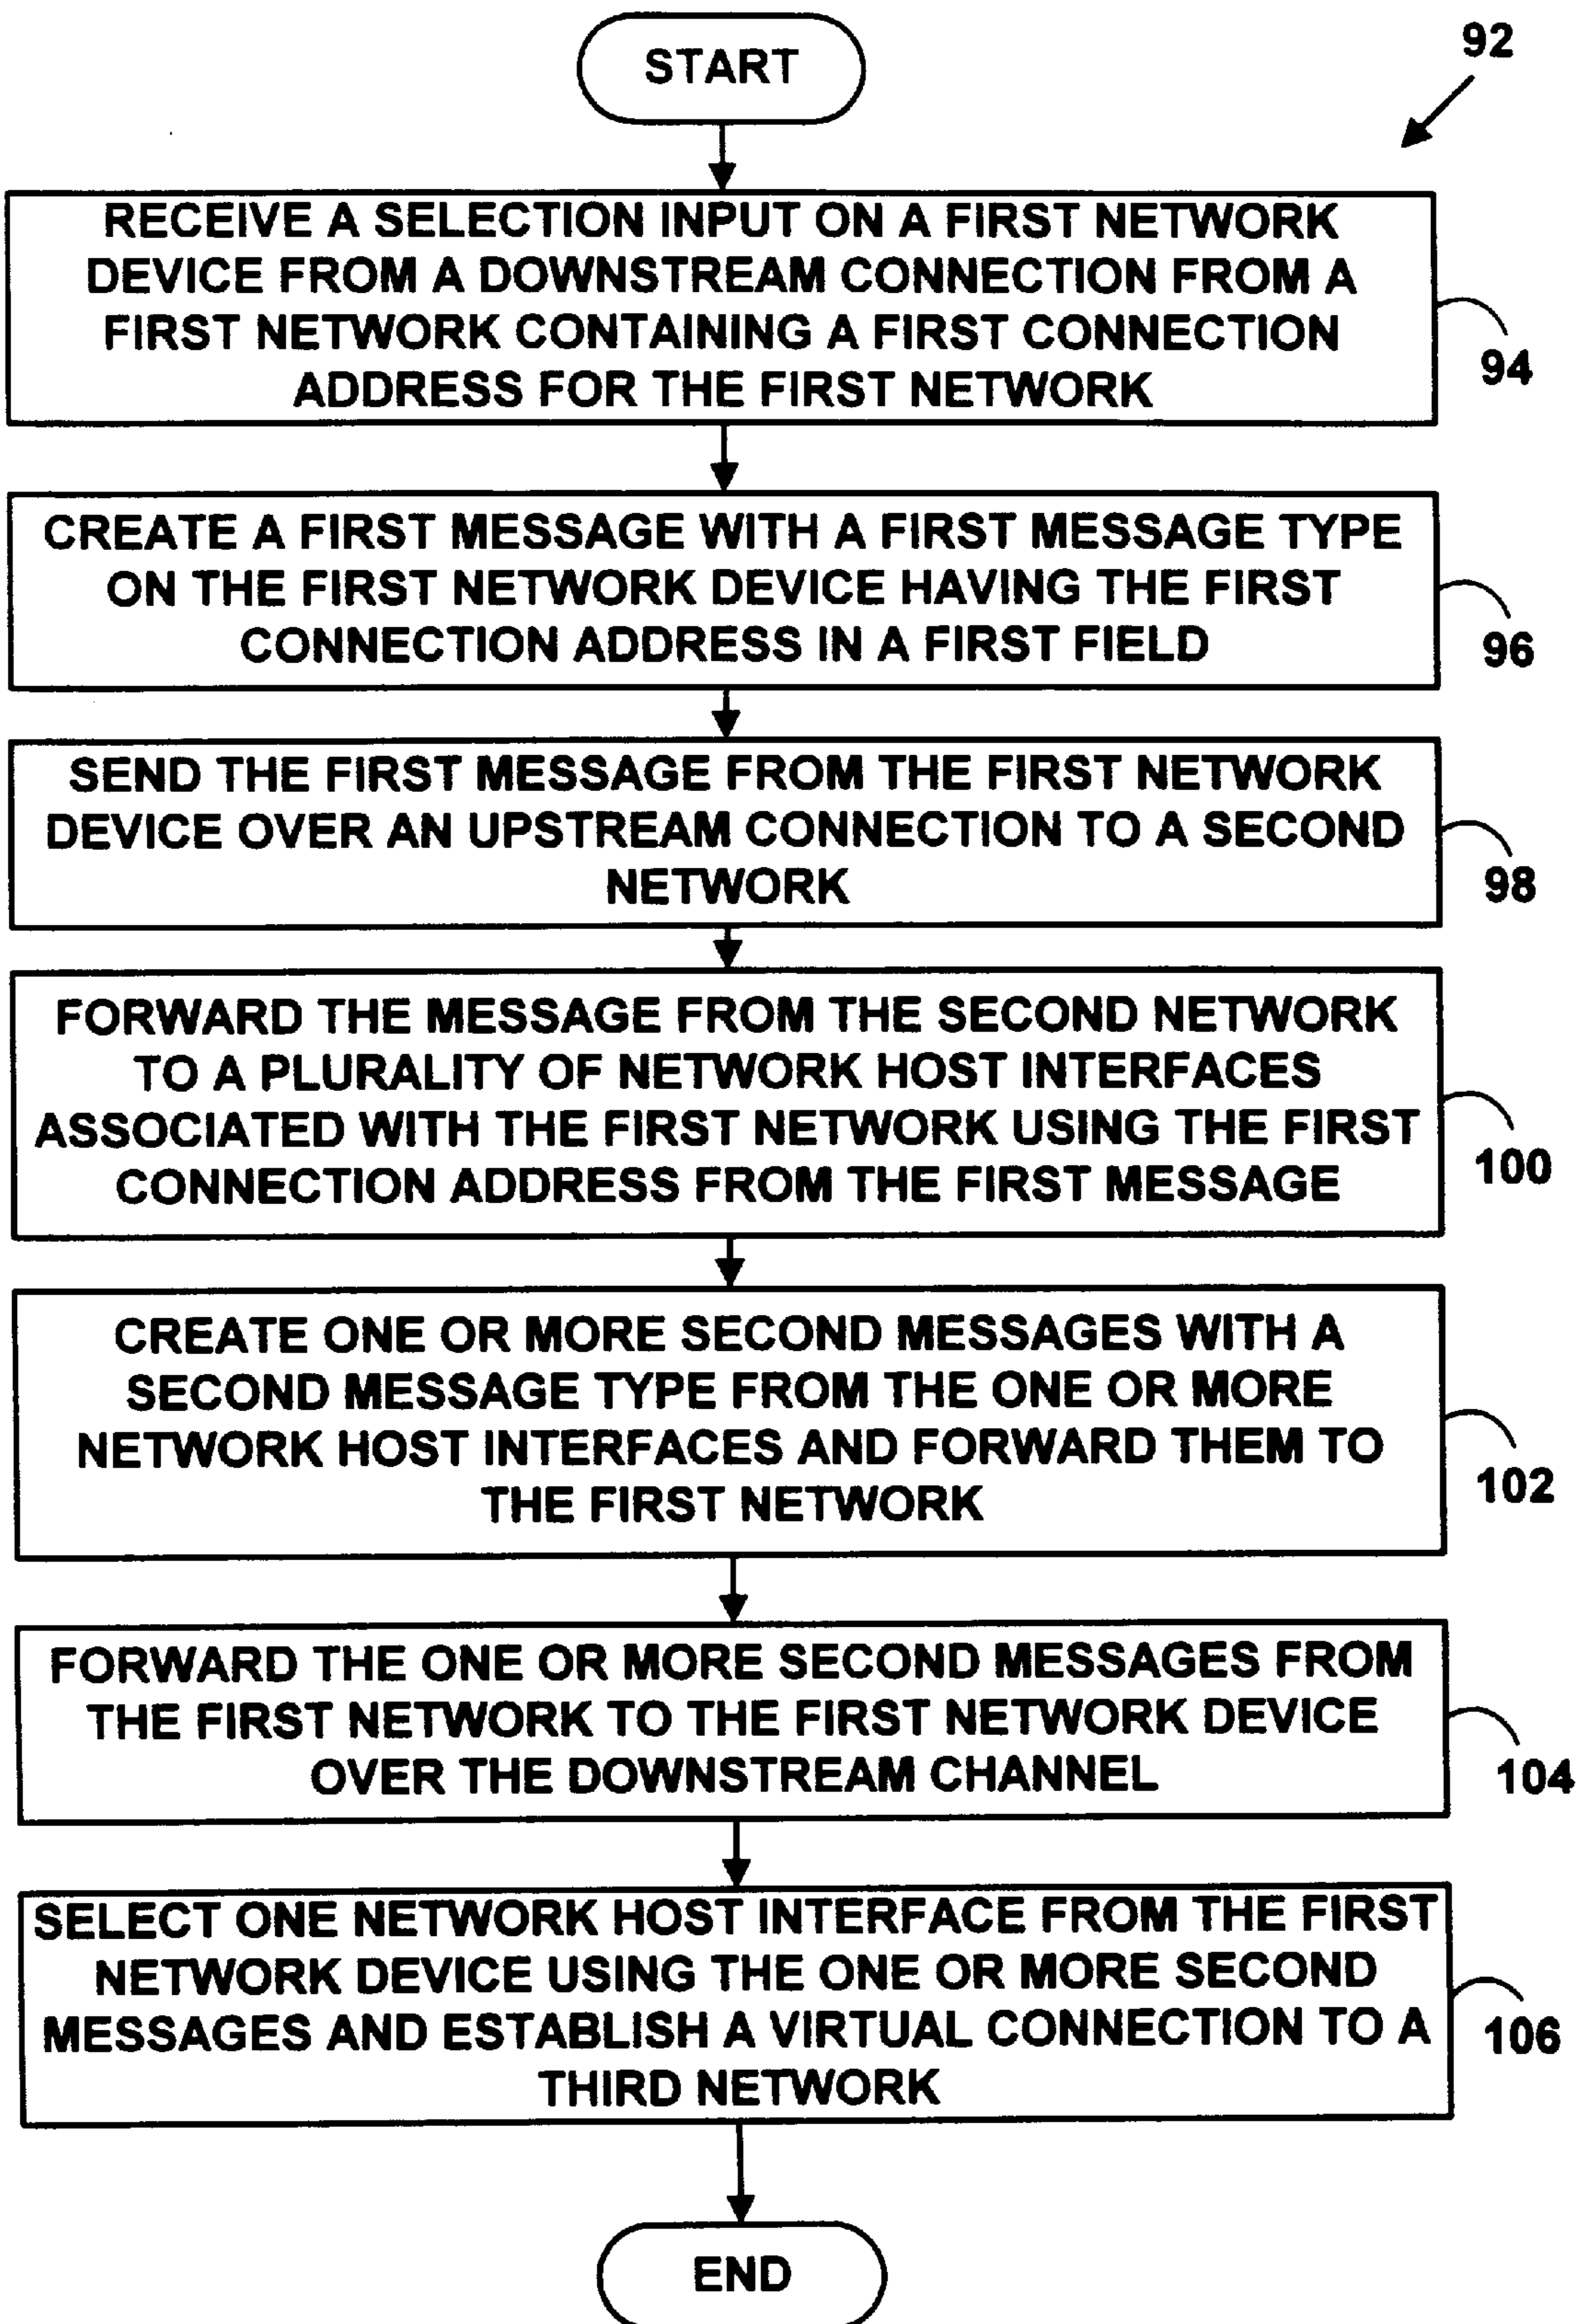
START

92

RECEIVE A SELECTION INPUT ON A FIRST NETWORK DEVICE FROM A DOWNSTREAM CONNECTION FROM A FIRST NETWORK CONTAINING A FIRST CONNECTION ADDRESS FOR THE FIRST NETWORK

94

CREATE A FIRST MESSAGE WITH A FIRST MESSAGE TYPE ON THE FIRST NETWORK DEVICE HAVING THE FIRST CONNECTION ADDRESS IN A FIRST FIELD

96

SEND THE FIRST MESSAGE FROM THE FIRST NETWORK DEVICE OVER AN UPSTREAM CONNECTION TO A SECOND NETWORK

98

FORWARD THE MESSAGE FROM THE SECOND NETWORK TO A PLURALITY OF NETWORK HOST INTERFACES ASSOCIATED WITH THE FIRST NETWORK USING THE FIRST CONNECTION ADDRESS FROM THE FIRST MESSAGE

100

CREATE ONE OR MORE SECOND MESSAGES WITH A SECOND MESSAGE TYPE FROM THE ONE OR MORE NETWORK HOST INTERFACES AND FORWARD THEM TO THE FIRST NETWORK

102

FORWARD THE ONE OR MORE SECOND MESSAGES FROM THE FIRST NETWORK TO THE FIRST NETWORK DEVICE OVER THE DOWNSTREAM CHANNEL

104

SELECT ONE NETWORK HOST INTERFACE FROM THE FIRST NETWORK DEVICE USING THE ONE OR MORE SECOND MESSAGES AND ESTABLISH A VIRTUAL CONNECTION TO A THIRD NETWORK

106

END